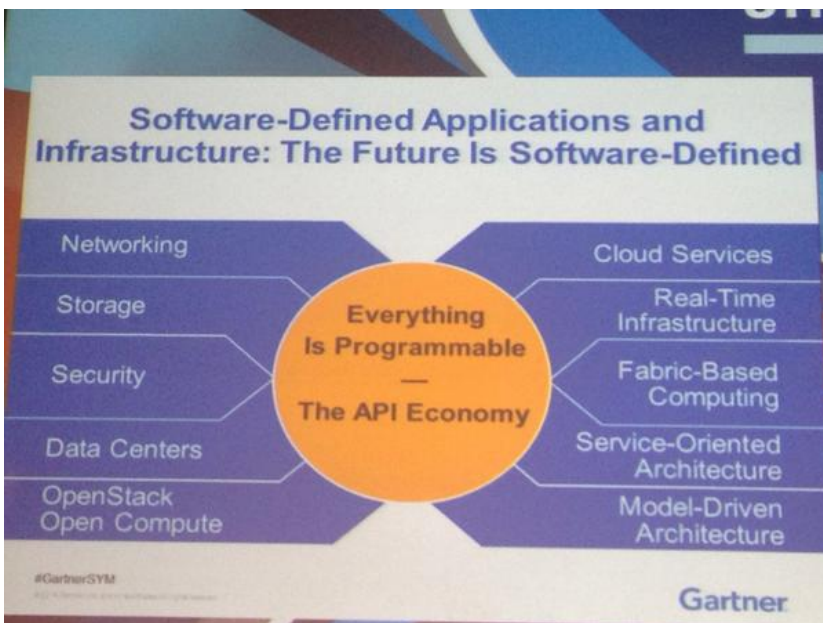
Software-Defined Applications and Infrastructure: The Future Is Software-Defined

Networking

Storage

Security

Data Centers

OpenStack
Open Compute

Everything Is Programmable
—
The API Economy

Cloud Services

Real-Time Infrastructure

Fabric-Based Computing

Service-Oriented Architecture

Model-Driven Architecture

#GartnerSYM
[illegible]

Gartner